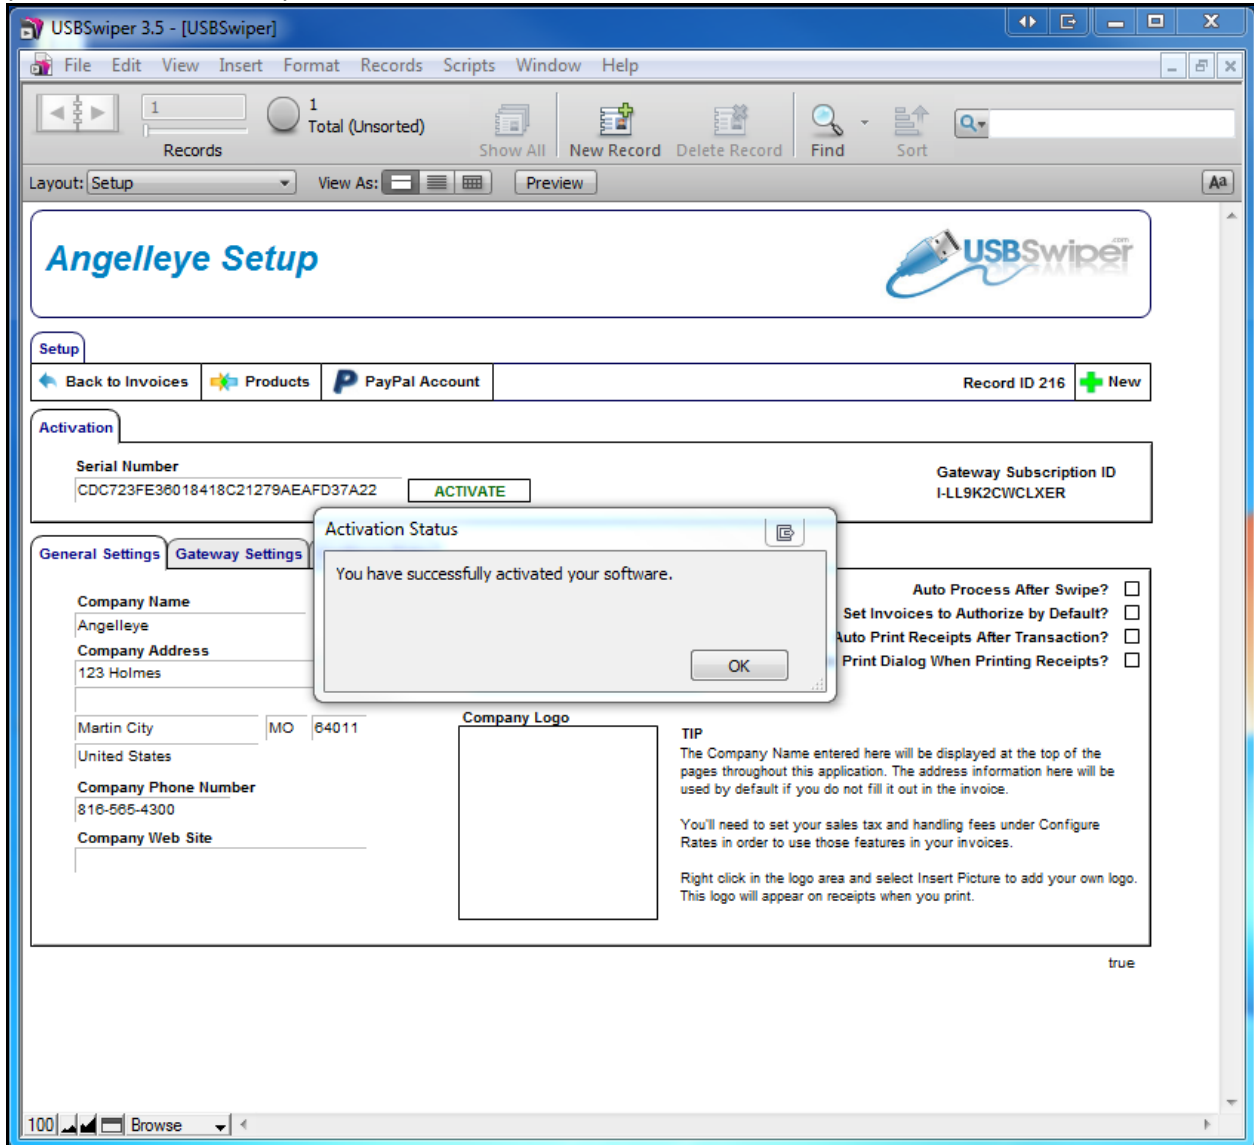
USBSwiper 3.5 - [USBSwiper]

File Edit View Insert Format Records Scripts Window Help

1

Records

1
Total (Unsorted)

Show All New Record Delete Record Find Sort

Layout: Setup View As: Preview

Aa

Angelleye Setup

USBSwiper .com

Setup

Back to Invoices Products PayPal Account Record ID 216 New

Activation

Serial Number
CDC723FE36018418C21279AEAFD37A22 ACTIVATE

Gateway Subscription ID
I-LL9K2CWCLXER

General Settings Gateway Settings

Activation Status

You have successfully activated your software.

OK

Company Name
Angelleye
Company Address
123 Holmes

Martin City MO 64011
United States
Company Phone Number
816-565-4300
Company Web Site

Auto Process After Swipe?
Set Invoices to Authorize by Default?
Auto Print Receipts After Transaction?
Print Dialog When Printing Receipts?

Company Logo

TIP
The Company Name entered here will be displayed at the top of the pages throughout this application. The address information here will be used by default if you do not fill it out in the invoice.

You'll need to set your sales tax and handling fees under Configure Rates in order to use those features in your invoices.

Right click in the logo area and select Insert Picture to add your own logo. This logo will appear on receipts when you print.

true

100 Browse